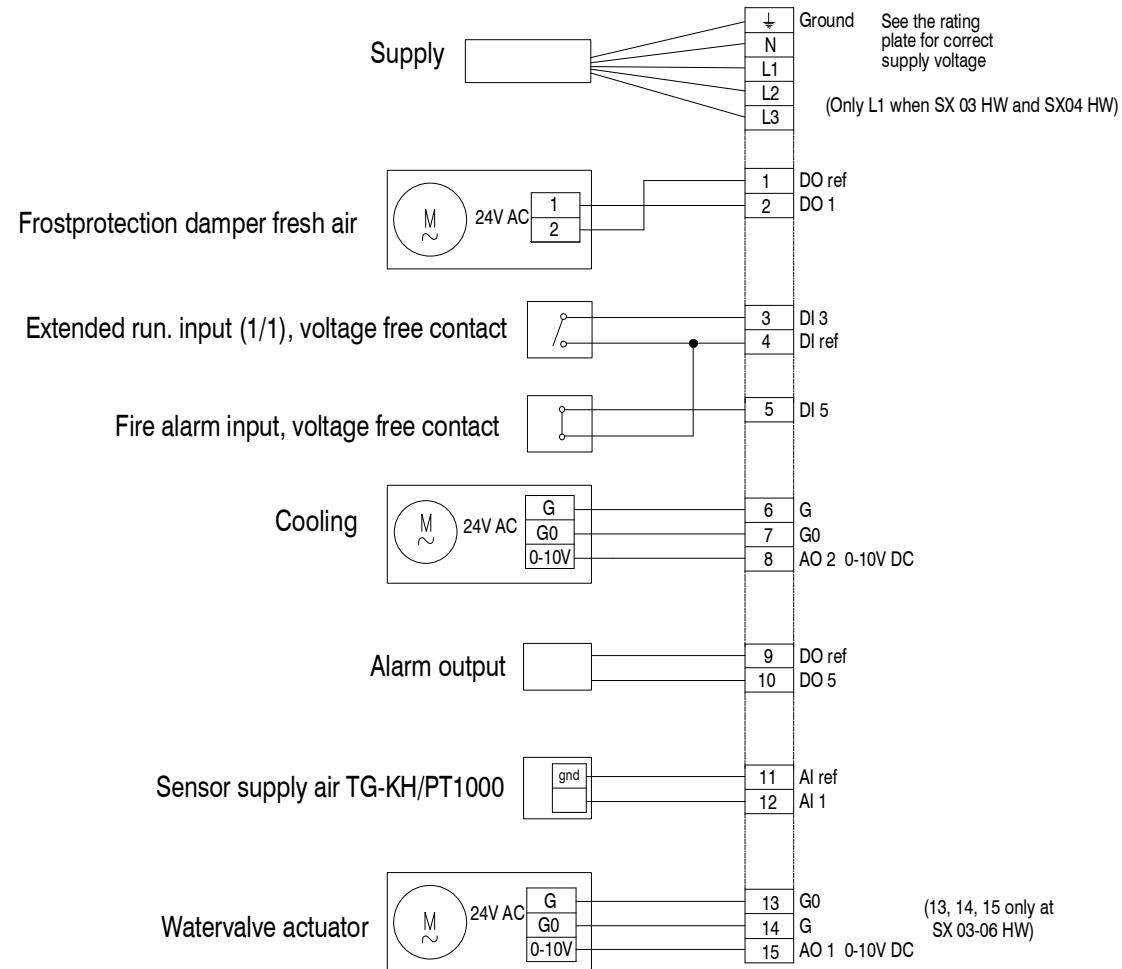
Supply

⏚ Ground
N
L1
L2
L3

See the rating plate for correct supply voltage

(Only L1 when SX 03 HW and SX04 HW)

Frostprotection damper fresh air

M
~
24V AC
1
2

1 DO ref
2 DO 1

Extended run. input (1/1), voltage free contact

3 DI 3
4 DI ref

Fire alarm input, voltage free contact

5 DI 5

Cooling

M
~
24V AC
G
G0
0-10V

6 G
7 G0
8 AO 2 0-10V DC

Alarm output

9 DO ref
10 DO 5

Sensor supply air TG-KH/PT1000

gnd

11 AI ref
12 AI 1

Watervalve actuator

M
~
24V AC
G
G0
0-10V

13 G0
14 G
15 AO 1 0-10V DC

(13, 14, 15 only at SX 03-06 HW)